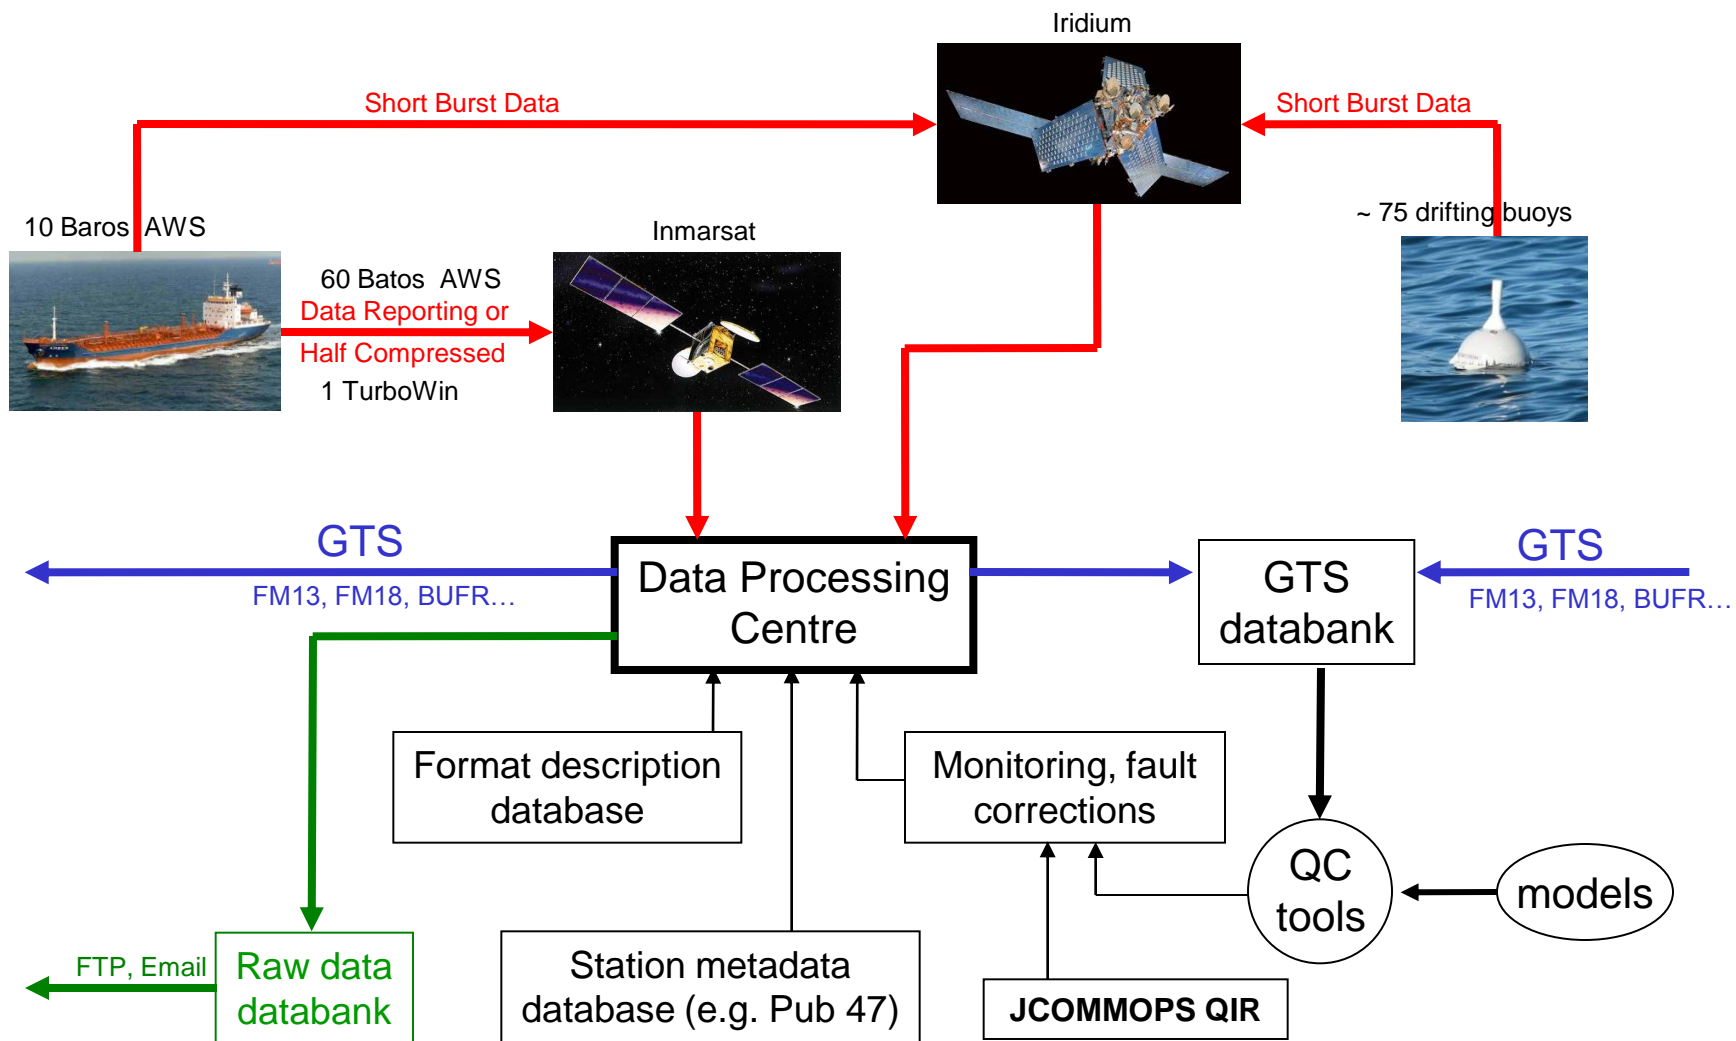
Iridium

Short Burst Data

Short Burst Data

10 Baros AWS

~ 75 drifting buoys

Inmarsat

60 Batos AWS
Data Reporting or
Half Compressed
1 TurboWin

GTS
FM13, FM18, BUFR…

Data Processing Centre

GTS databank

GTS
FM13, FM18, BUFR…

Format description database

Monitoring, fault corrections

QC tools

models

FTP, Email

Raw data databank

Station metadata database (e.g. Pub 47)

JCOMMOPS QIR